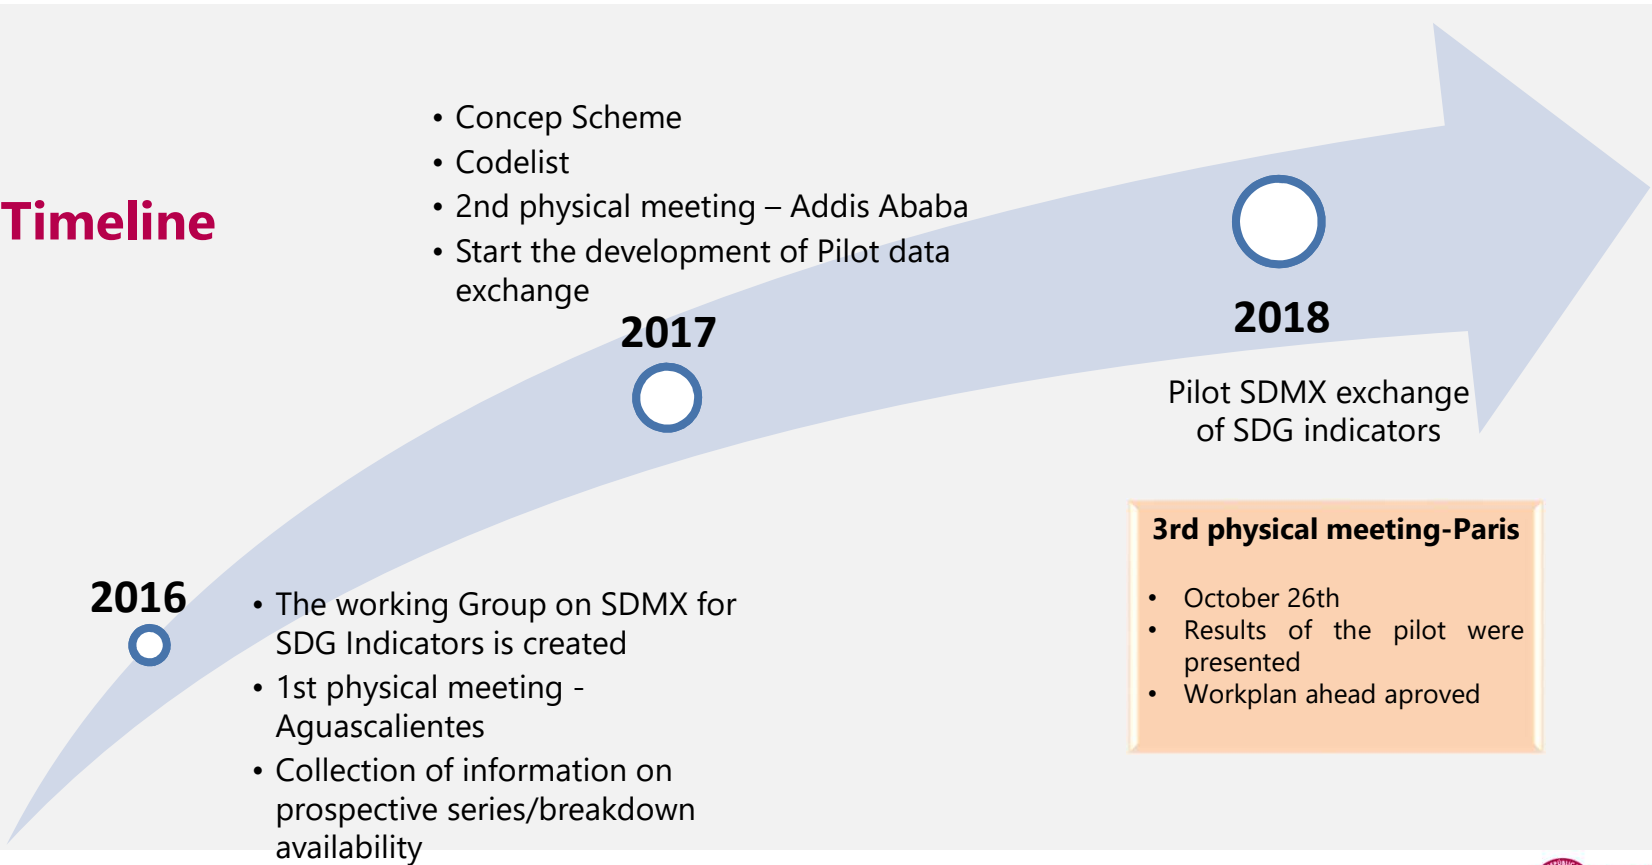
Timeline

- Concep Scheme
- Codelist
- 2nd physical meeting – Addis Ababa
- Start the development of Pilot data exchange

2017

2018

Pilot SDMX exchange of SDG indicators

2016

- The working Group on SDMX for SDG Indicators is created
- 1st physical meeting - Aguascalientes
- Collection of information on prospective series/breakdown availability

3rd physical meeting-Paris

- October 26th
- Results of the pilot were presented
- Workplan ahead aproved